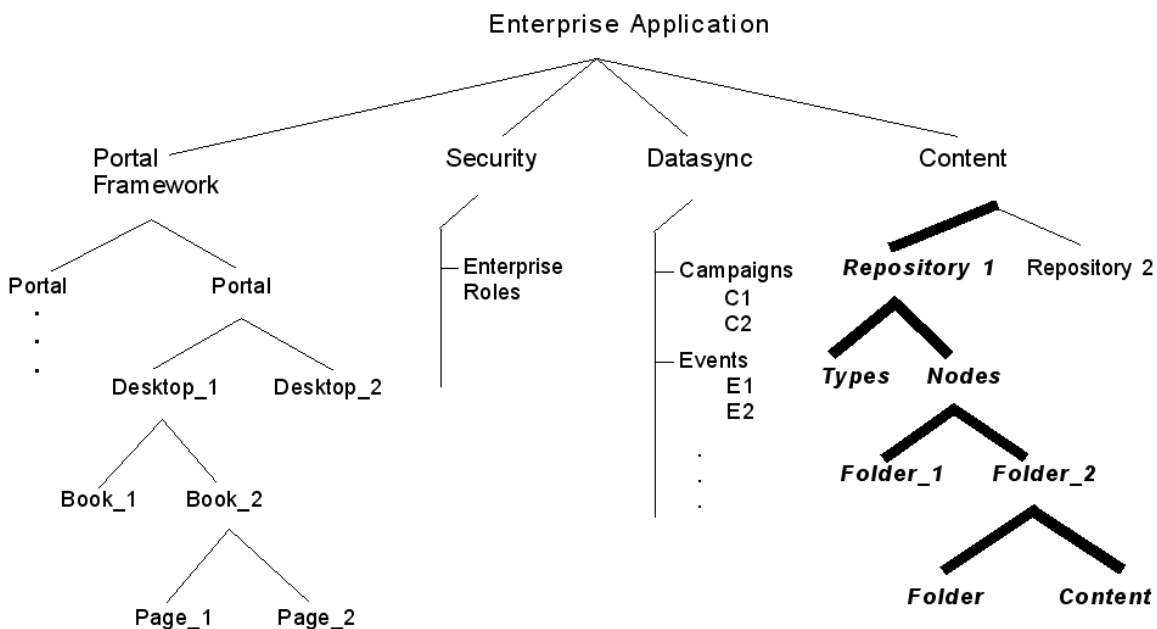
Enterprise Application

Portal Framework

Portal
.
.
.

Portal

Desktop_1

Desktop_2

Book_1

Book_2

Page_1

Page_2

Security

Enterprise Roles

Datasync

Campaigns
C1
C2

Events
E1
E2
.
.
.

Content

***Repository 1***

Repository 2

***Types***

***Nodes***

***Folder_1***

***Folder_2***

***Folder***

***Content***